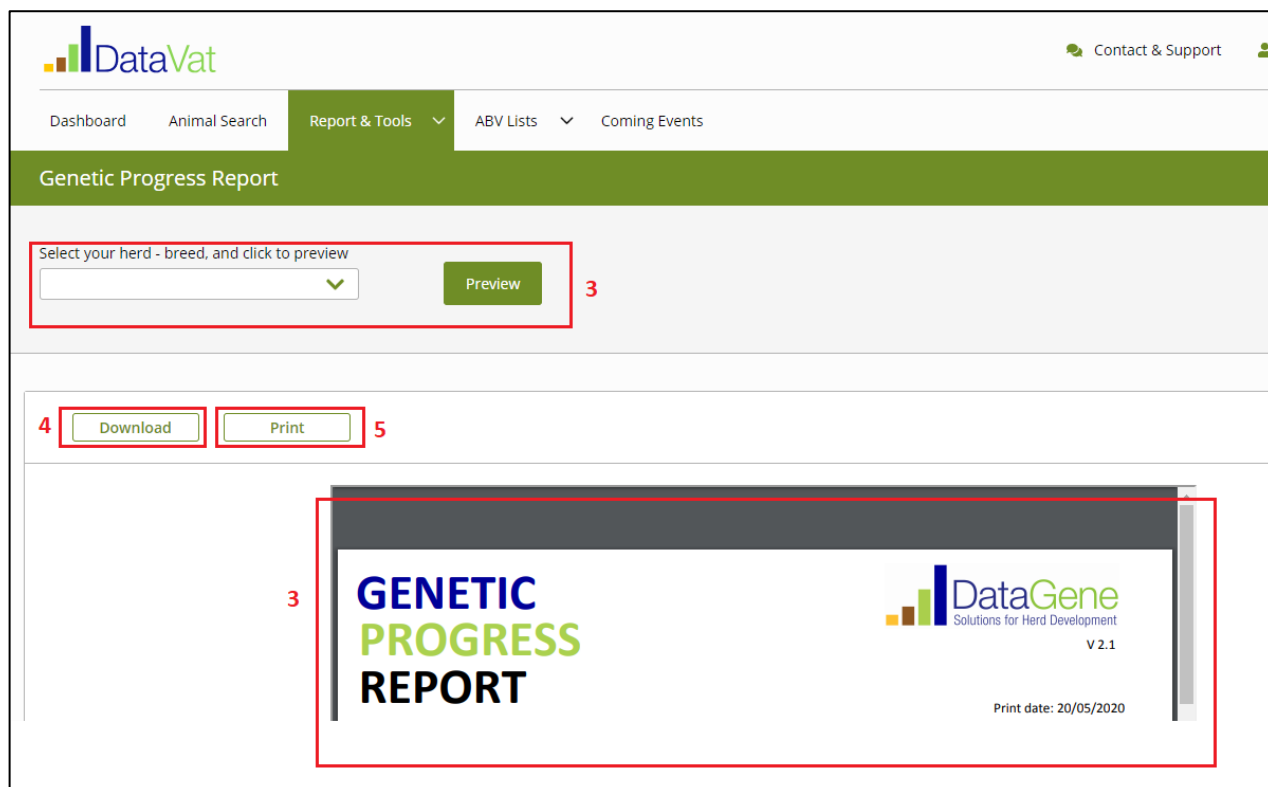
DataVat

Contact & Support

Dashboard Animal Search Report & Tools ABV Lists Coming Events

Genetic Progress Report

Select your herd - breed, and click to preview

Preview

3

4 Download Print 5

3

GENETIC
PROGRESS
REPORT

DataGene
Solutions for Herd Development

V 2.1

Print date: 20/05/2020